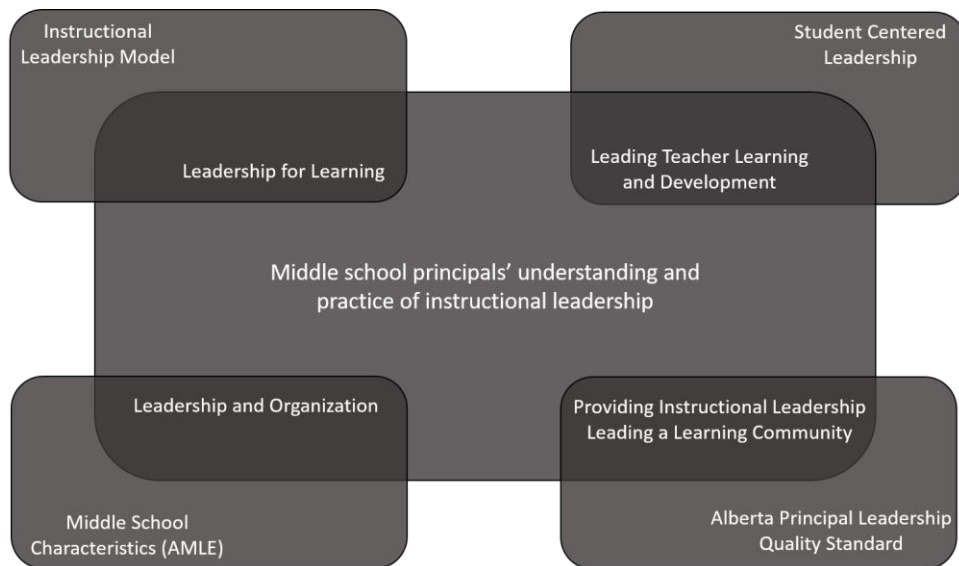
Instructional Leadership Model

Student Centered Leadership

Leadership for Learning

Leading Teacher Learning and Development

Middle school principals' understanding and practice of instructional leadership

Leadership and Organization

Providing Instructional Leadership
Leading a Learning Community

Middle School Characteristics (AMLE)

Alberta Principal Leadership Quality Standard